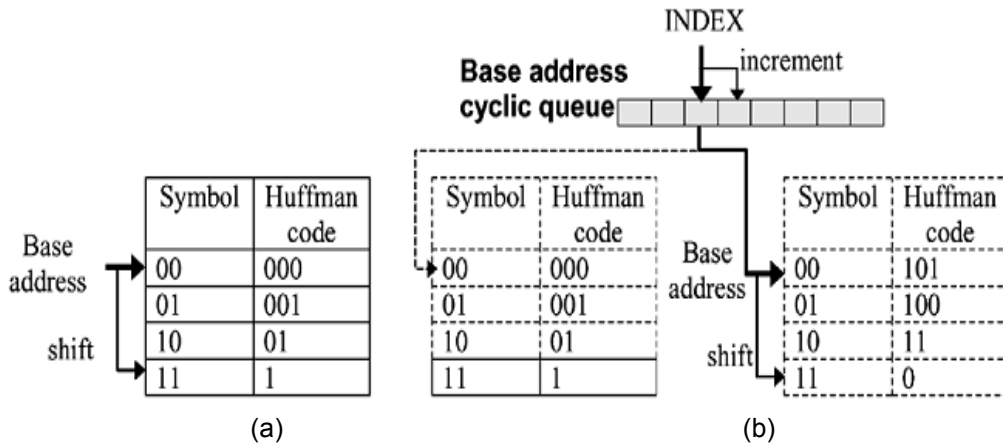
INDEX

increment

Base address cyclic queue

| Symbol | Huffman code |
|---|---|
| 00 | 000 |
| 01 | 001 |
| 10 | 01 |
| 11 | 1 |

Base address

shift

(a)

| Symbol | Huffman code |
|---|---|
| 00 | 000 |
| 01 | 001 |
| 10 | 01 |
| 11 | 1 |

Base address

shift

| Symbol | Huffman code |
|---|---|
| 00 | 101 |
| 01 | 100 |
| 10 | 11 |
| 11 | 0 |

(b)